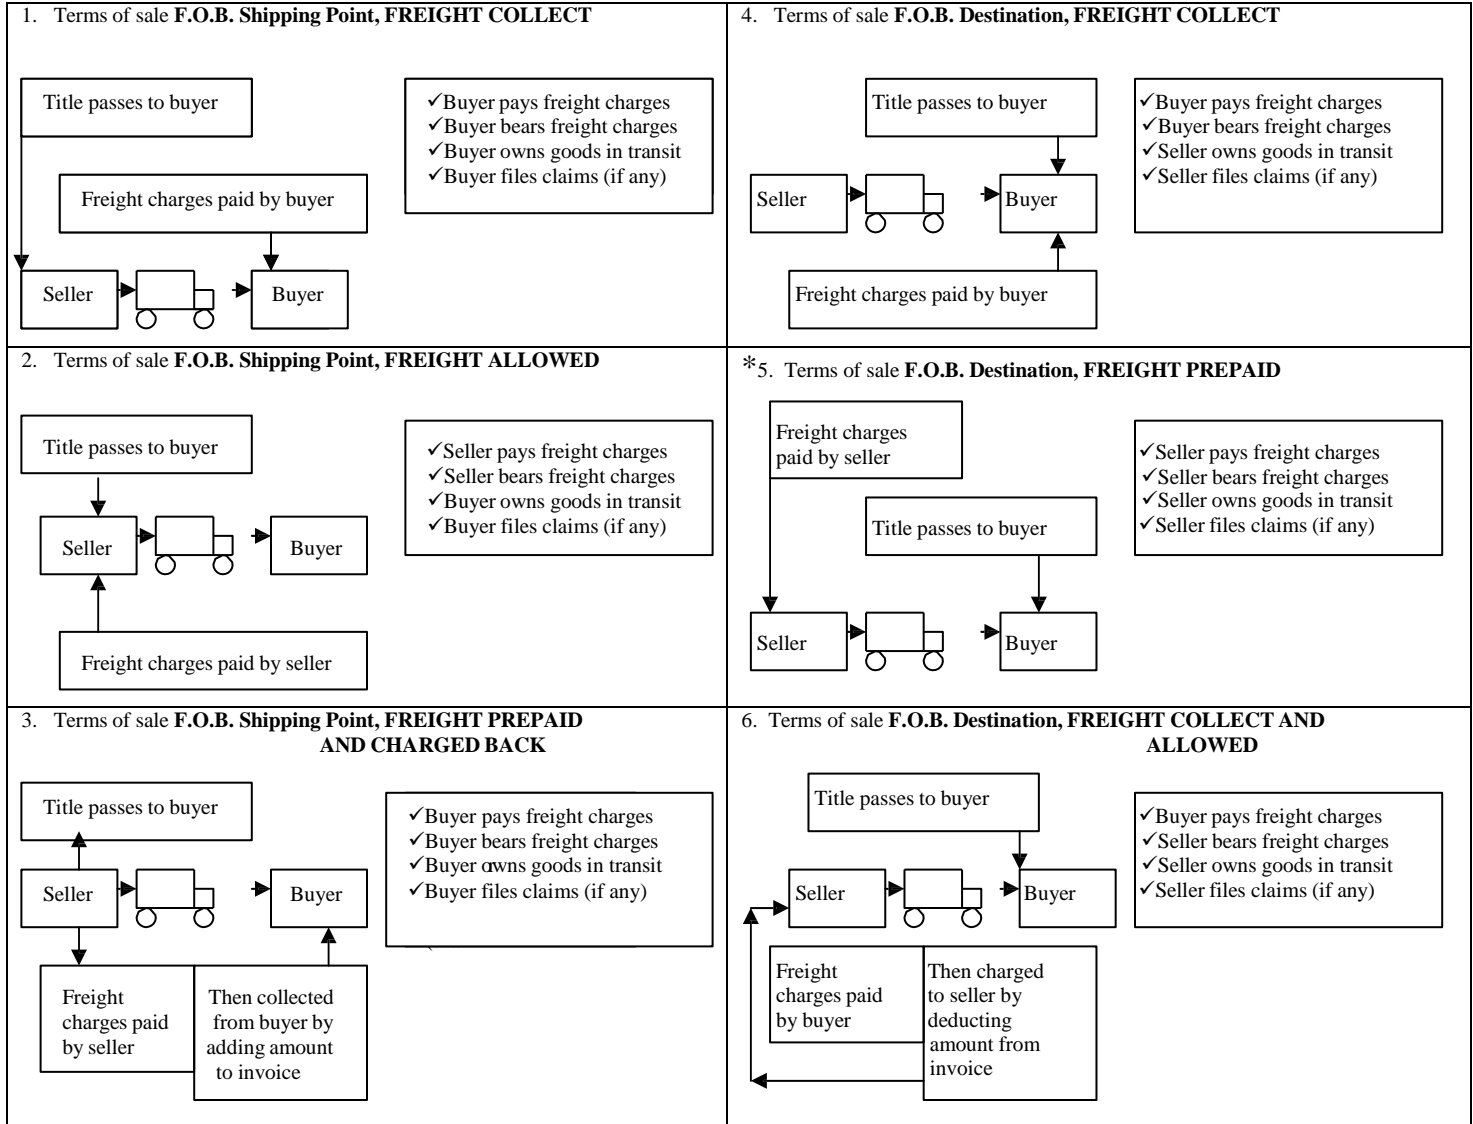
1. Terms of sale **F.O.B. Shipping Point, FREIGHT COLLECT**

Title passes to buyer

Freight charges paid by buyer

Seller

Buyer

✓Buyer pays freight charges
✓Buyer bears freight charges
✓Buyer owns goods in transit
✓Buyer files claims (if any)

4. Terms of sale **F.O.B. Destination, FREIGHT COLLECT**

Title passes to buyer

Seller

Buyer

Freight charges paid by buyer

✓Buyer pays freight charges
✓Buyer bears freight charges
✓Seller owns goods in transit
✓Seller files claims (if any)

2. Terms of sale **F.O.B. Shipping Point, FREIGHT ALLOWED**

Title passes to buyer

Seller

Buyer

Freight charges paid by seller

✓Seller pays freight charges
✓Seller bears freight charges
✓Buyer owns goods in transit
✓Buyer files claims (if any)

*5. Terms of sale **F.O.B. Destination, FREIGHT PREPAID**

Freight charges paid by seller

Title passes to buyer

Seller

Buyer

✓Seller pays freight charges
✓Seller bears freight charges
✓Seller owns goods in transit
✓Seller files claims (if any)

3. Terms of sale **F.O.B. Shipping Point, FREIGHT PREPAID AND CHARGED BACK**

Title passes to buyer

Seller

Buyer

Freight charges paid by seller

Then collected from buyer by adding amount to invoice

✓Buyer pays freight charges
✓Buyer bears freight charges
✓Buyer owns goods in transit
✓Buyer files claims (if any)

6. Terms of sale **F.O.B. Destination, FREIGHT COLLECT AND ALLOWED**

Title passes to buyer

Seller

Buyer

Freight charges paid by buyer

Then charged to seller by deducting amount from invoice

✓Buyer pays freight charges
✓Seller bears freight charges
✓Seller owns goods in transit
✓Seller files claims (if any)